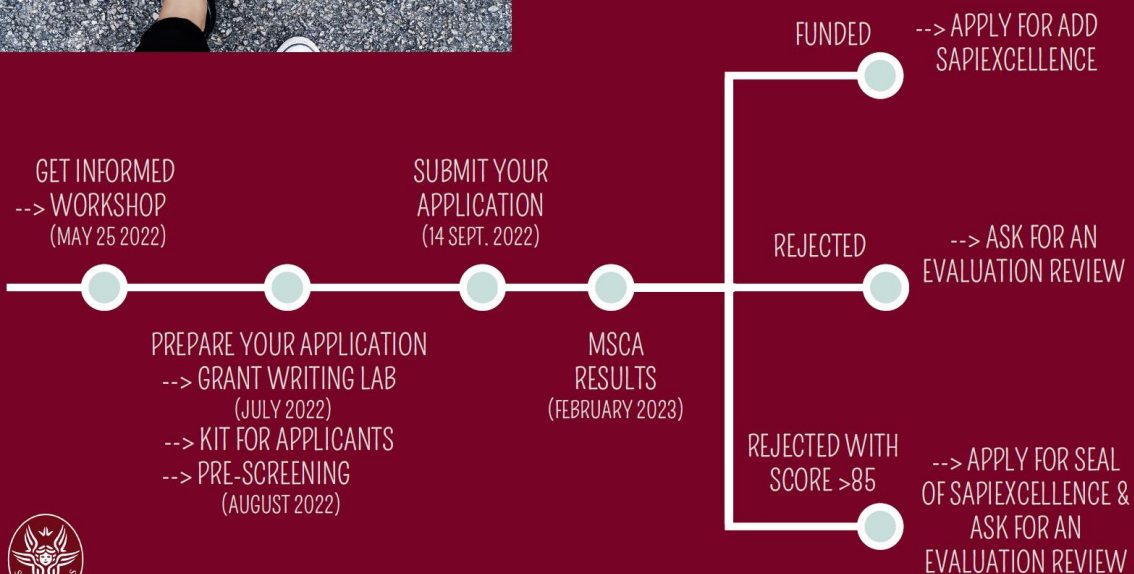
GET INFORMED
--> WORKSHOP
(MAY 25 2022)

PREPARE YOUR APPLICATION
--> GRANT WRITING LAB
(JULY 2022)
--> KIT FOR APPLICANTS
--> PRE-SCREENING
(AUGUST 2022)

SUBMIT YOUR APPLICATION
(14 SEPT. 2022)

MSCA RESULTS
(FEBRUARY 2023)

FUNDED
--> APPLY FOR ADD SAPIEXCELLENCE

REJECTED
--> ASK FOR AN EVALUATION REVIEW

REJECTED WITH SCORE >85
--> APPLY FOR SEAL OF SAPIEXCELLENCE & ASK FOR AN EVALUATION REVIEW